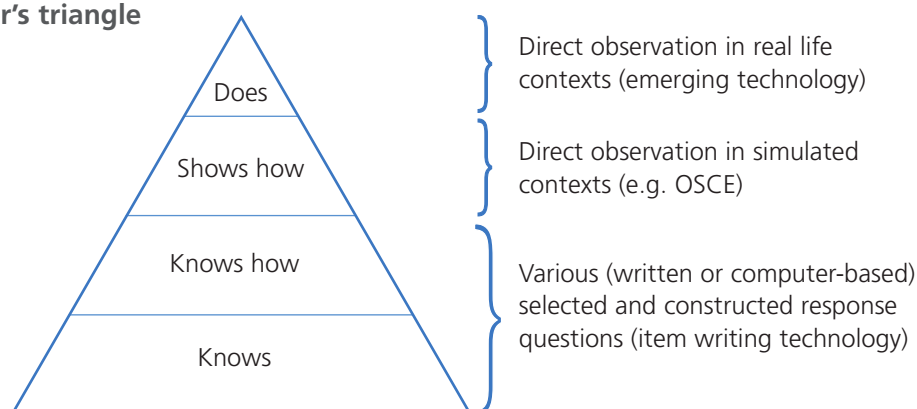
r's triangle

Does

Shows how

Knows how

Knows

Direct observation in real life contexts (emerging technology)

Direct observation in simulated contexts (e.g. OSCE)

Various (written or computer-based) selected and constructed response questions (item writing technology)